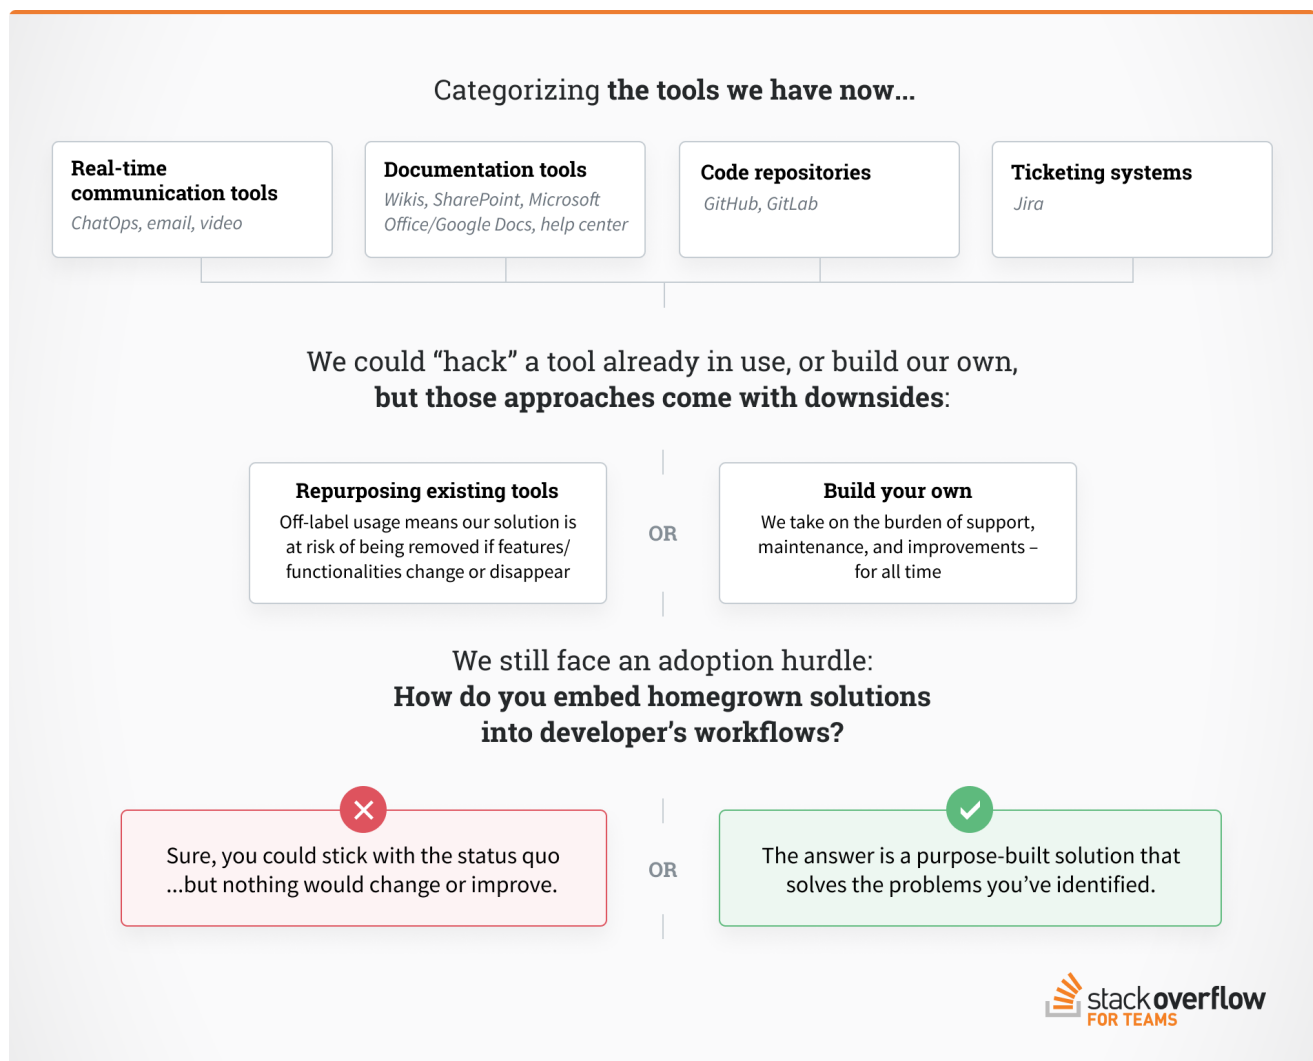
Categorizing the tools we have now...

Real-time communication tools
ChatOps, email, video

Documentation tools
Wikis, SharePoint, Microsoft Office/Google Docs, help center

Code repositories
GitHub, GitLab

Ticketing systems
Jira

We could “hack” a tool already in use, or build our own, but those approaches come with downsides:

Repurposing existing tools
Off-label usage means our solution is at risk of being removed if features/ functionalities change or disappear

OR

Build your own
We take on the burden of support, maintenance, and improvements – for all time

We still face an adoption hurdle:
How do you embed homegrown solutions into developer’s workflows?

Sure, you could stick with the status quo ...but nothing would change or improve.

OR

The answer is a purpose-built solution that solves the problems you’ve identified.

stackoverflow
FOR TEAMS